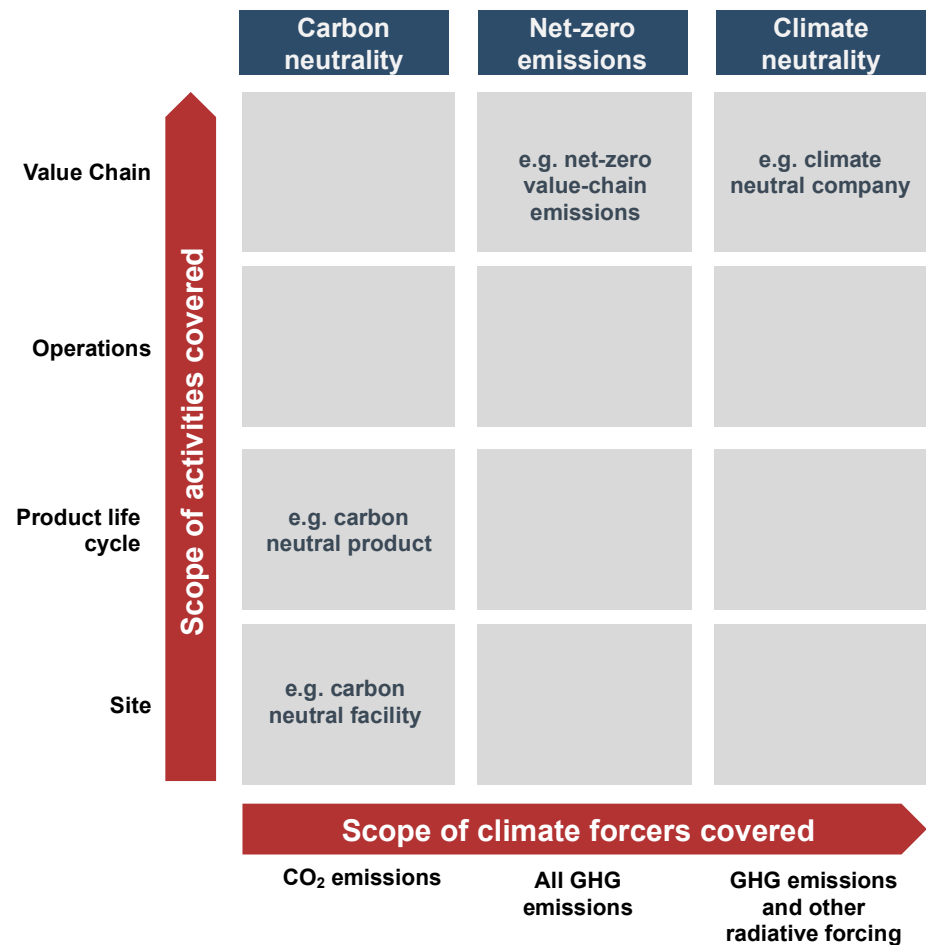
| | Carbon neutrality | Net-zero emissions | Climate neutrality |
|---|---|---|---|
| Value Chain | | e.g. net-zero value-chain emissions | e.g. climate neutral company |
| Operations | | | |
| Product life cycle | e.g. carbon neutral product | | |
| Site | e.g. carbon neutral facility | | |

Scope of activities covered

Scope of climate forcers covered

$CO_2$ emissions

All GHG emissions

GHG emissions and other radiative forcing